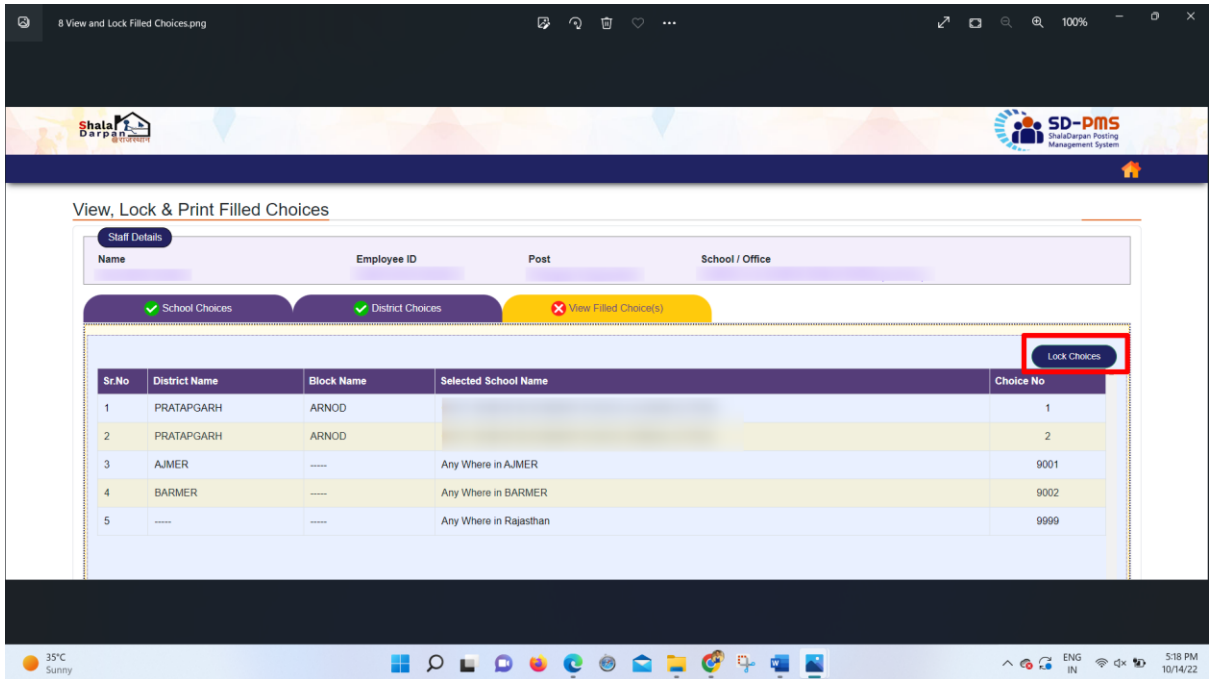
8 View and Lock Filled Choices.png

100%

Shala Darpan राजस्थान

SD-PMS
ShalaDarpan Posting Management System

View, Lock & Print Filled Choices

Staff Details

Name | Employee ID | Post | School / Office

School Choices | District Choices | View Filled Choice(s)

Lock Choices

| Sr.No | District Name | Block Name | Selected School Name | Choice No |
|---|---|---|---|---|
| 1 | PRATAPGARH | ARNOD | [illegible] | 1 |
| 2 | PRATAPGARH | ARNOD | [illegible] | 2 |
| 3 | AJMER | ----- | Any Where in AJMER | 9001 |
| 4 | BARMER | ----- | Any Where in BARMER | 9002 |
| 5 | ----- | ----- | Any Where in Rajasthan | 9999 |

35°C
Sunny

ENG
IN

5:18 PM
10/14/22